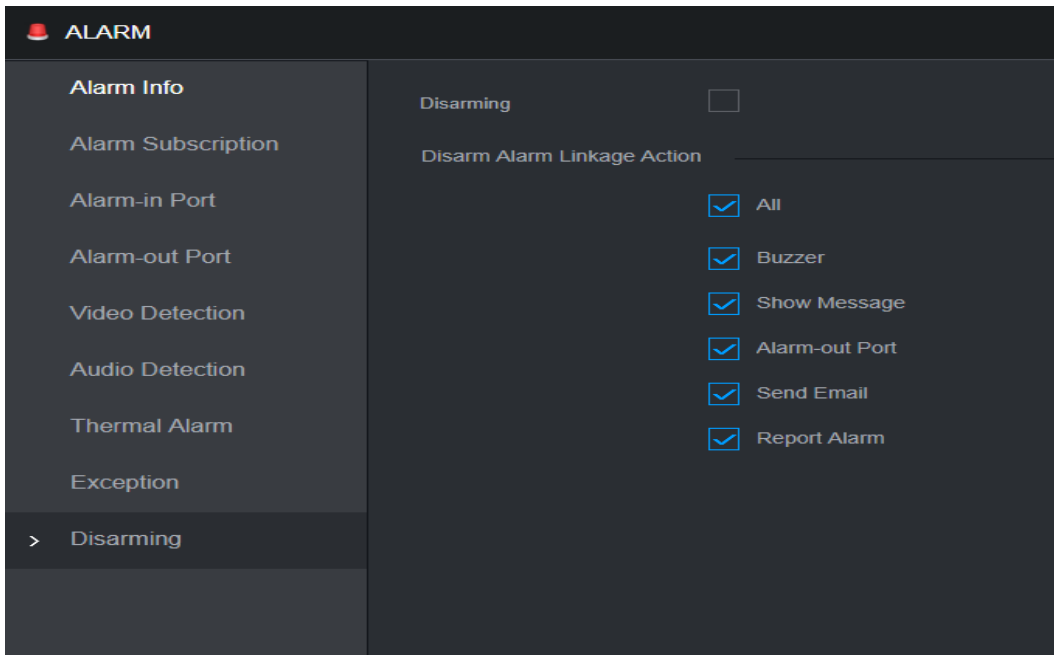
ALARM

Alarm Info
Alarm Subscription
Alarm-in Port
Alarm-out Port
Video Detection
Audio Detection
Thermal Alarm
Exception
> Disarming

Disarming

Disarm Alarm Linkage Action

All
Buzzer
Show Message
Alarm-out Port
Send Email
Report Alarm